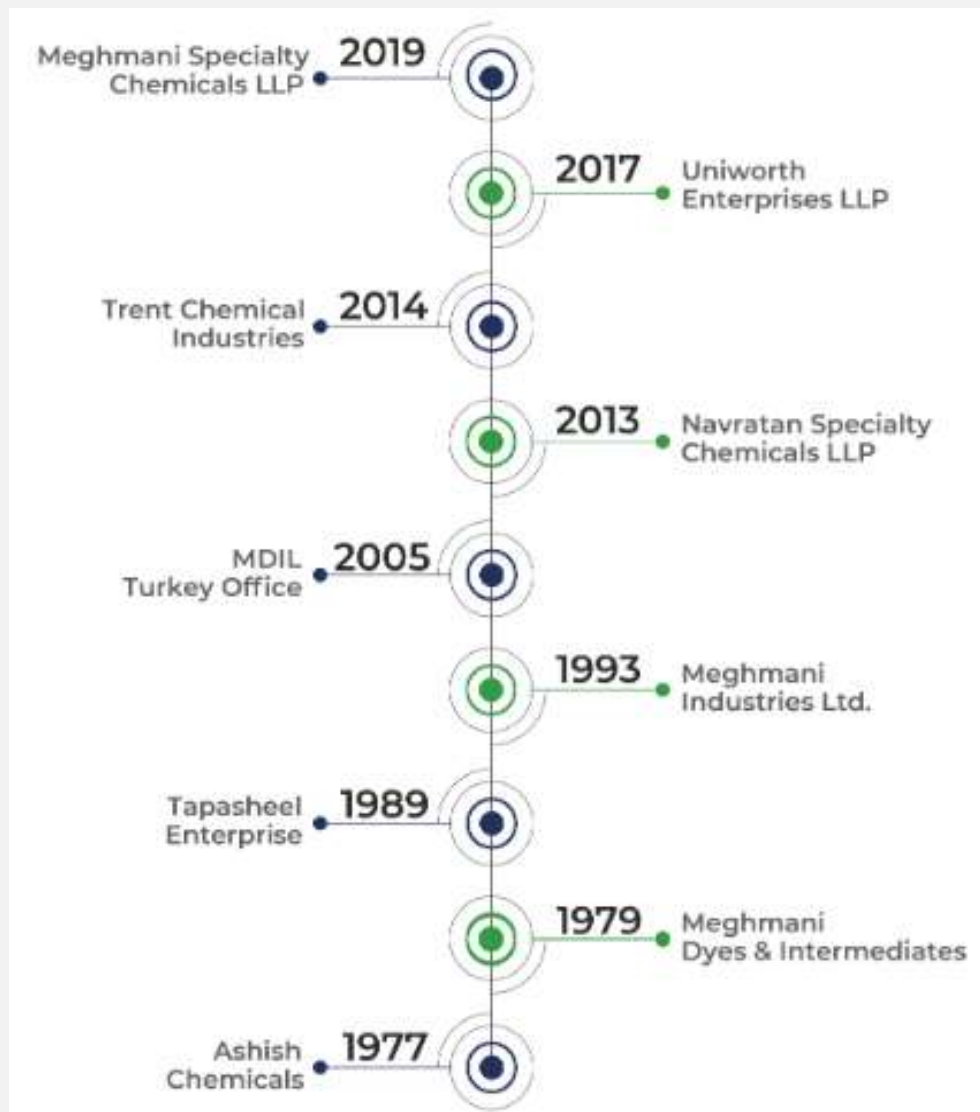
Meghmani Specialty Chemicals LLP 2019

2017 Uniworth Enterprises LLP

Trent Chemical Industries 2014

2013 Navratan Specialty Chemicals LLP

MDIL Turkey Office 2005

1993 Meghmani Industries Ltd.

Tapasheel Enterprise 1989

1979 Meghmani Dyes & Intermediates

Ashish Chemicals 1977